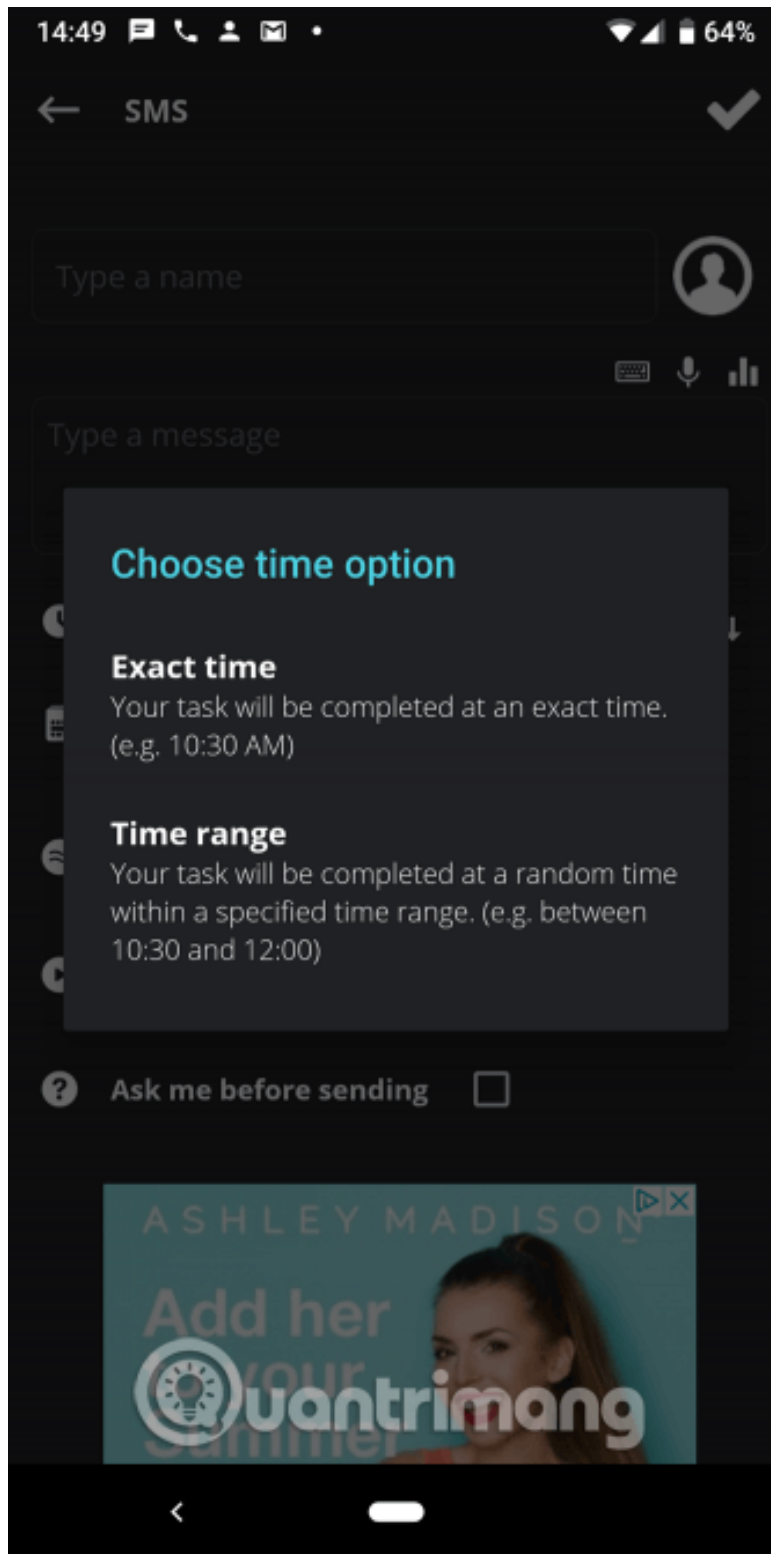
14:49 64%

SMS

Type a name

Type a message

Choose time option

Exact time
Your task will be completed at an exact time. (e.g. 10:30 AM)

Time range
Your task will be completed at a random time within a specified time range. (e.g. between 10:30 and 12:00)

Ask me before sending

ASHLEY MADISON

Add her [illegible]

Quantrimang